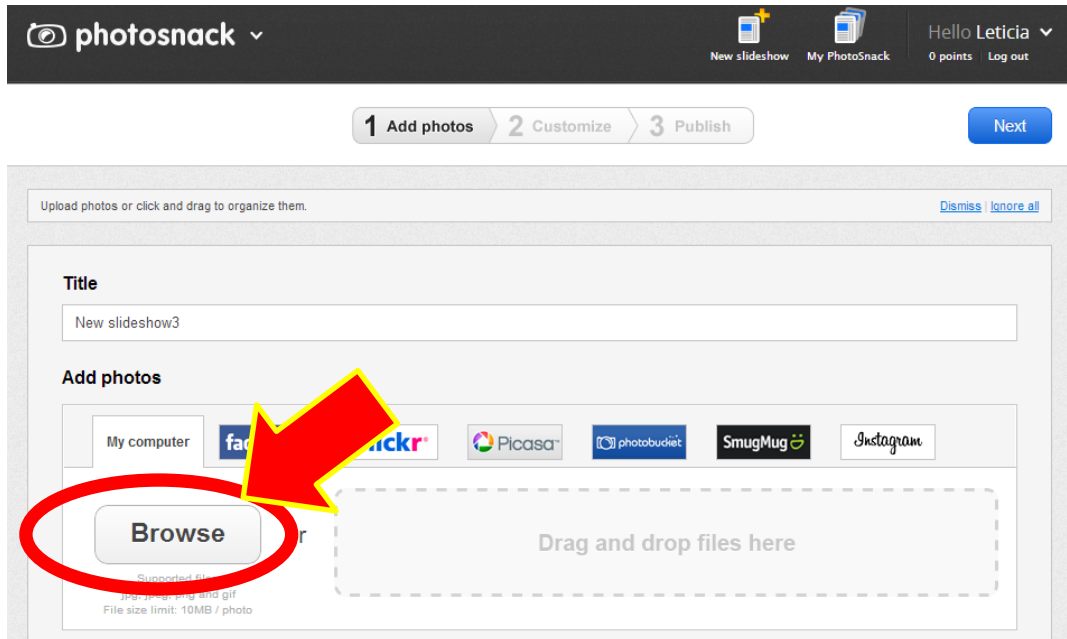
photosnack

New slideshow

My PhotoSnack

Hello Leticia

0 points | Log out

1 Add photos

2 Customize

3 Publish

Next

Upload photos or click and drag to organize them.

Dismiss | Ignore all

Title

New slideshow3

Add photos

My computer

fac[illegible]

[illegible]ickr

Picasa

photobucket

SmugMug

Instagram

Browse

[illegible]r

Drag and drop files here

Supported fil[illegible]

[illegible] png and gif

File size limit: 10MB / photo